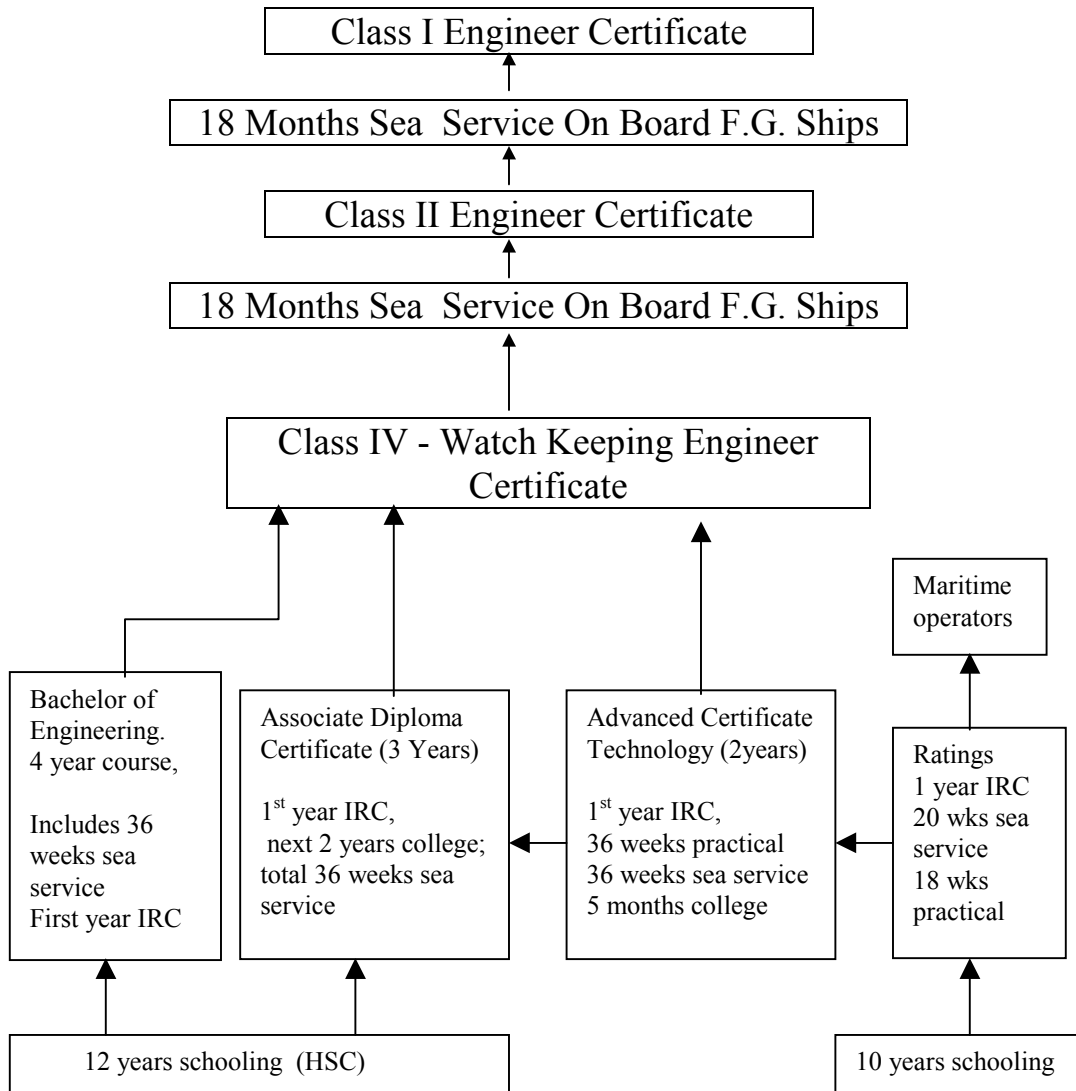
Class I Engineer Certificate

18 Months Sea Service On Board F.G. Ships

Class II Engineer Certificate

18 Months Sea Service On Board F.G. Ships

Class IV - Watch Keeping Engineer Certificate

Maritime operators

Bachelor of Engineering. 4 year course,

Includes 36 weeks sea service First year IRC

Associate Diploma Certificate (3 Years)

1$^{st}$ year IRC, next 2 years college; total 36 weeks sea service

Advanced Certificate Technology (2years)

1$^{st}$ year IRC, 36 weeks practical 36 weeks sea service 5 months college

Ratings 1 year IRC 20 wks sea service 18 wks practical

12 years schooling (HSC)

10 years schooling